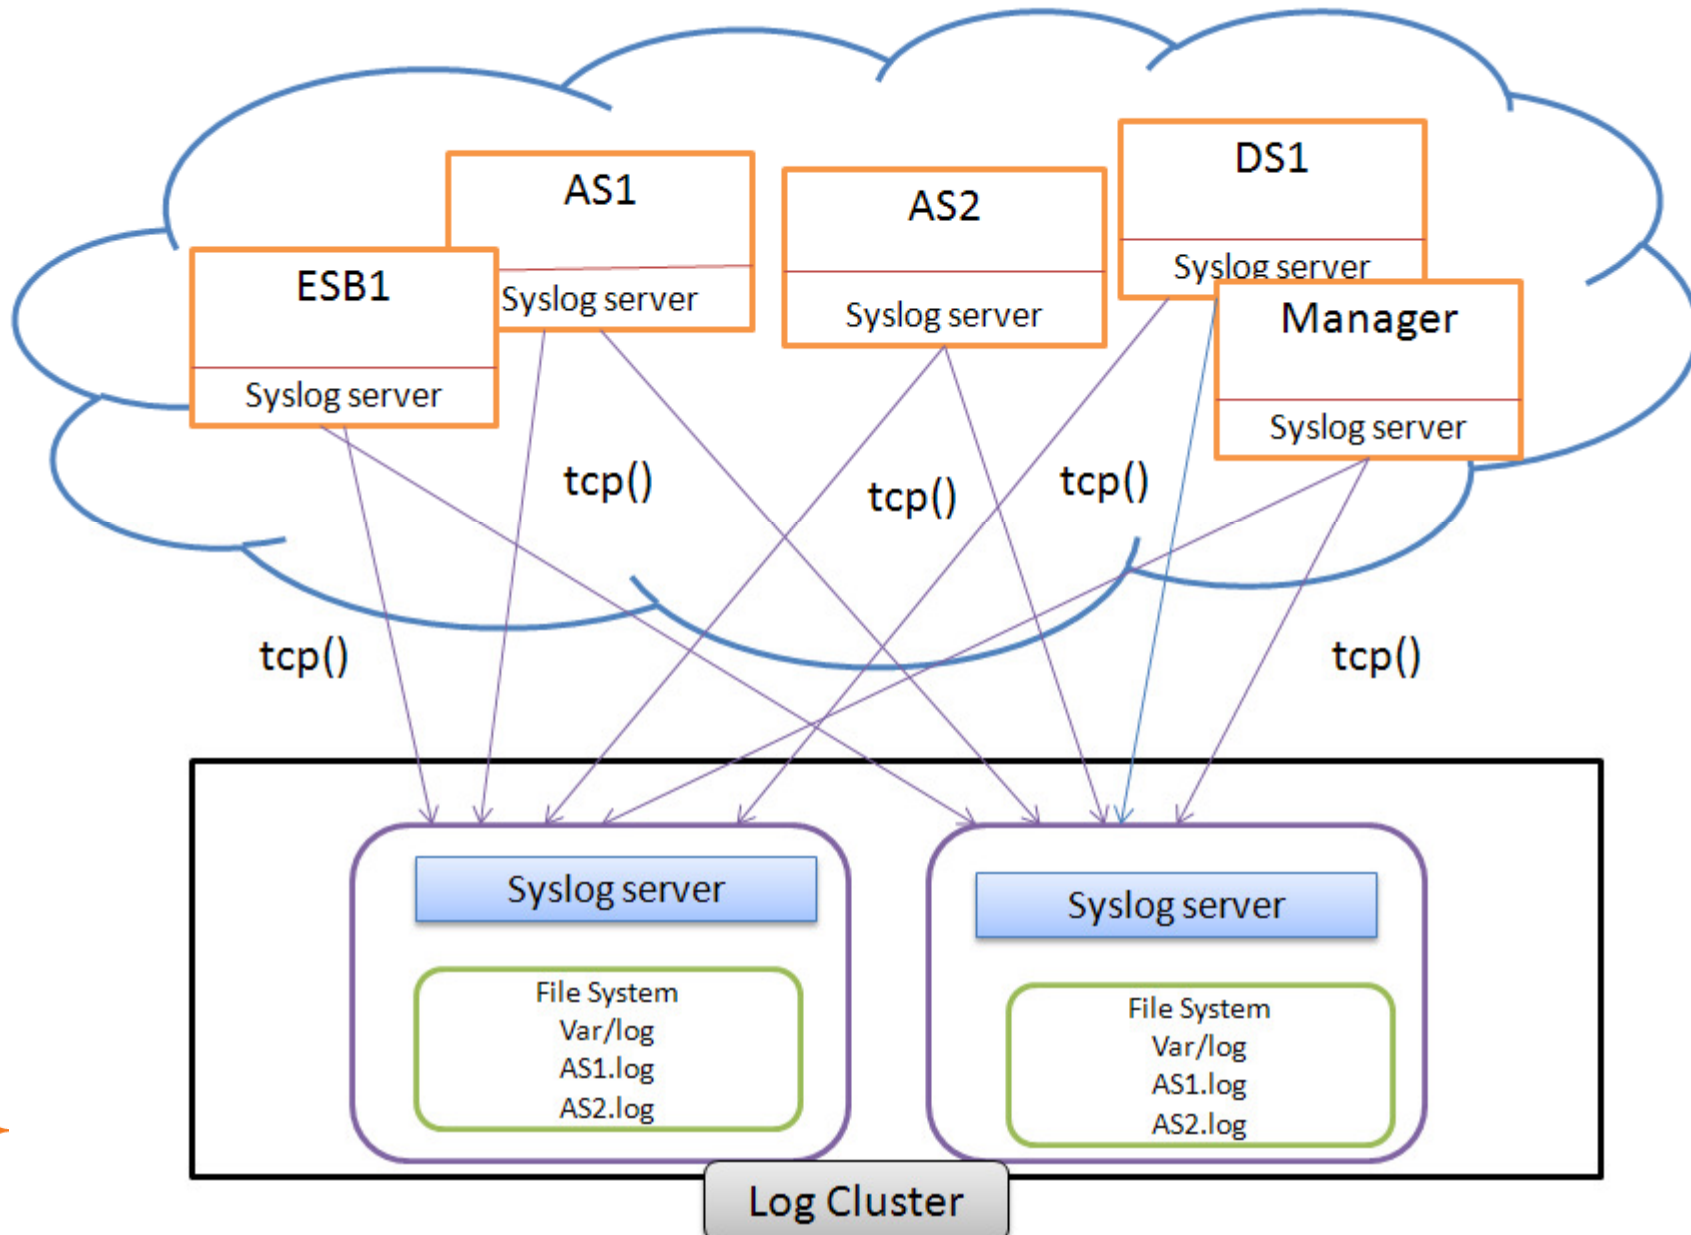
AS1

Syslog server

ESB1

Syslog server

AS2

Syslog server

DS1

Syslog server

Manager

Syslog server

tcp()

tcp()

tcp()

tcp()

tcp()

Syslog server

File System
Var/log
AS1.log
AS2.log

Syslog server

File System
Var/log
AS1.log
AS2.log

Log Cluster